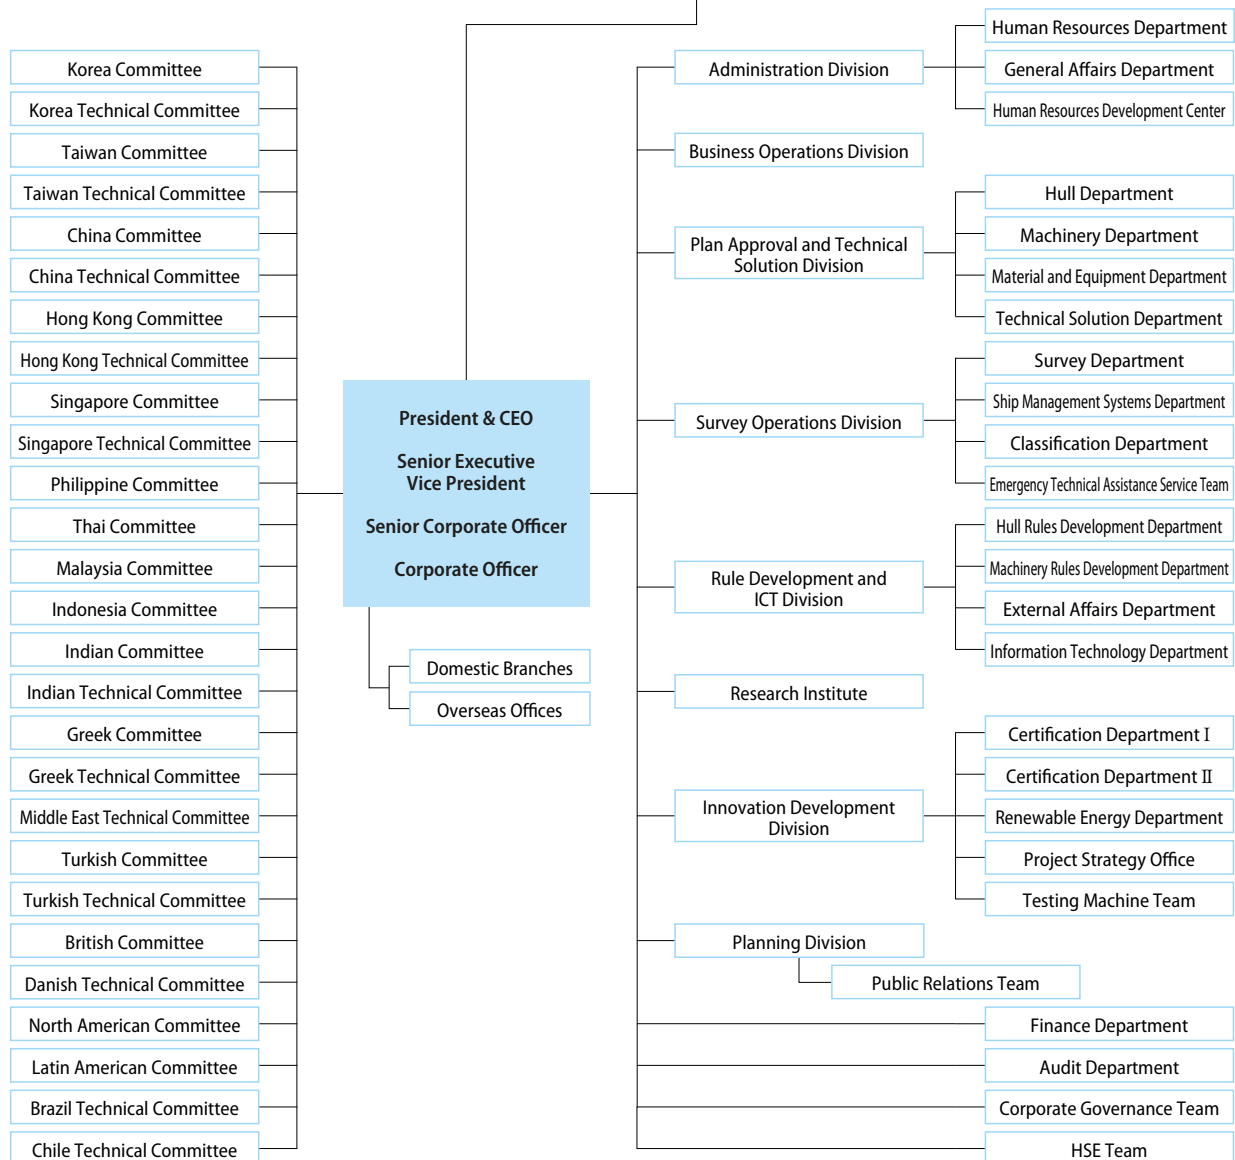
Korea Committee
Korea Technical Committee
Taiwan Committee
Taiwan Technical Committee
China Committee
China Technical Committee
Hong Kong Committee
Hong Kong Technical Committee
Singapore Committee
Singapore Technical Committee
Philippine Committee
Thai Committee
Malaysia Committee
Indonesia Committee
Indian Committee
Indian Technical Committee
Greek Committee
Greek Technical Committee
Middle East Technical Committee
Turkish Committee
Turkish Technical Committee
British Committee
Danish Technical Committee
North American Committee
Latin American Committee
Brazil Technical Committee
Chile Technical Committee

President & CEO

Senior Executive Vice President

Senior Corporate Officer

Corporate Officer

Domestic Branches
Overseas Offices

Administration Division
Human Resources Department
General Affairs Department
Human Resources Development Center

Business Operations Division

Plan Approval and Technical Solution Division
Hull Department
Machinery Department
Material and Equipment Department
Technical Solution Department

Survey Operations Division
Survey Department
Ship Management Systems Department
Classification Department
Emergency Technical Assistance Service Team

Rule Development and ICT Division
Hull Rules Development Department
Machinery Rules Development Department
External Affairs Department
Information Technology Department

Research Institute

Innovation Development Division
Certification Department I
Certification Department II
Renewable Energy Department
Project Strategy Office
Testing Machine Team

Planning Division
Public Relations Team

Finance Department
Audit Department
Corporate Governance Team
HSE Team